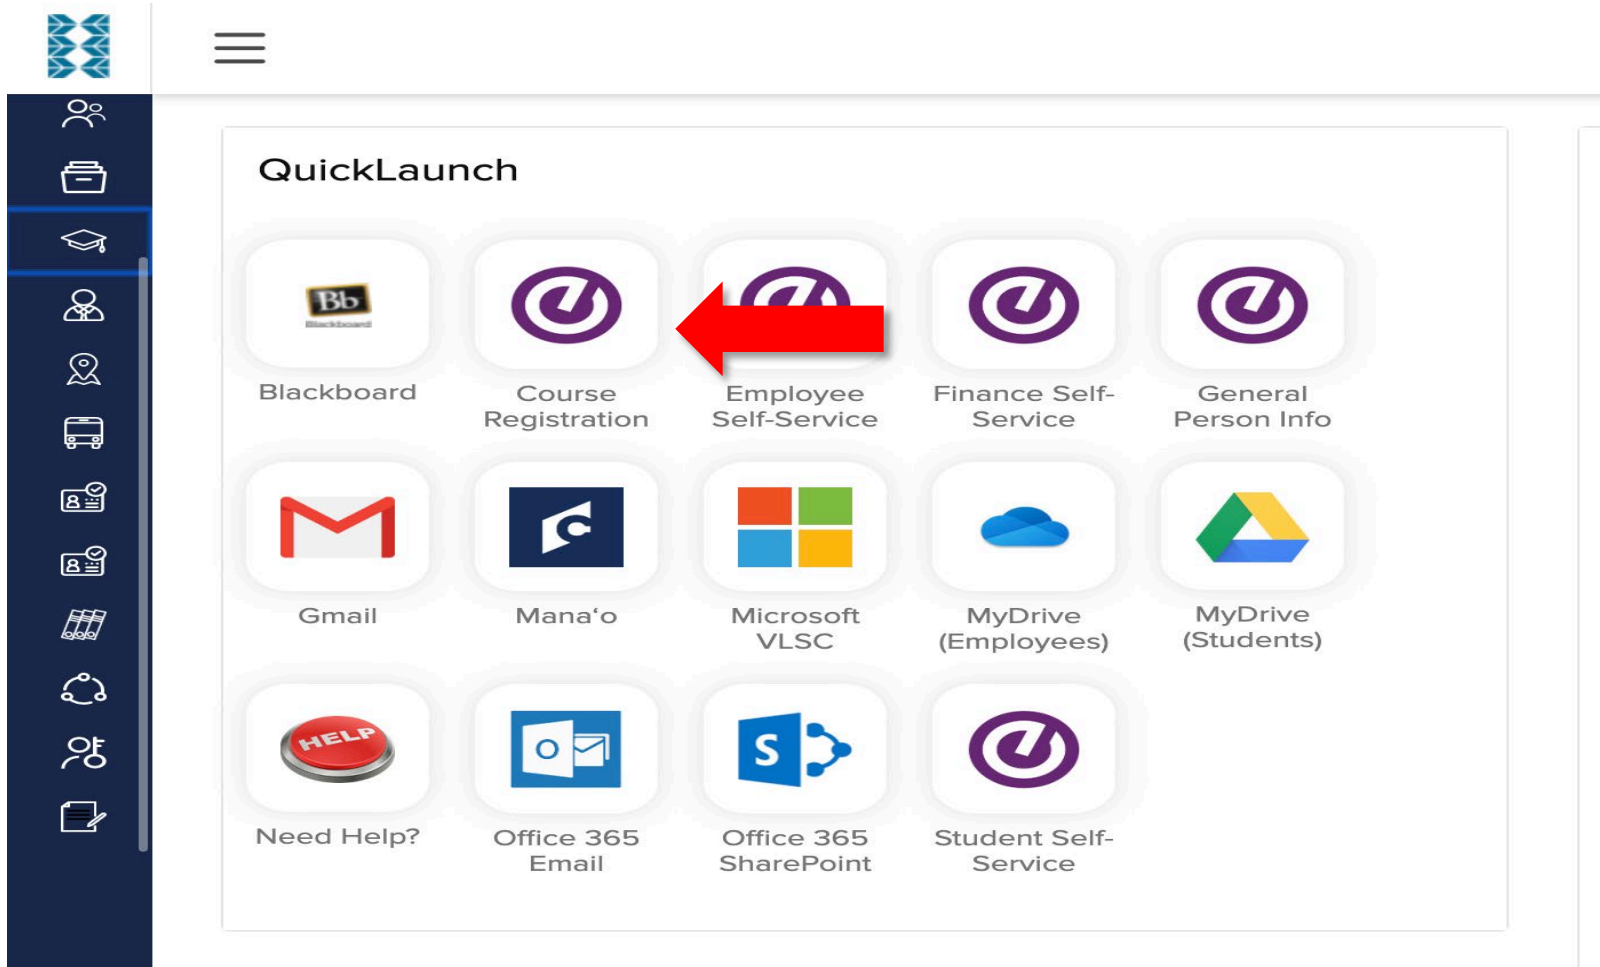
QuickLaunch

Bb Blackboard

Blackboard

Course Registration

Employee Self-Service

Finance Self-Service

General Person Info

Gmail

Mana'o

Microsoft VLSC

MyDrive (Employees)

MyDrive (Students)

HELP

Need Help?

Office 365 Email

Office 365 SharePoint

Student Self-Service